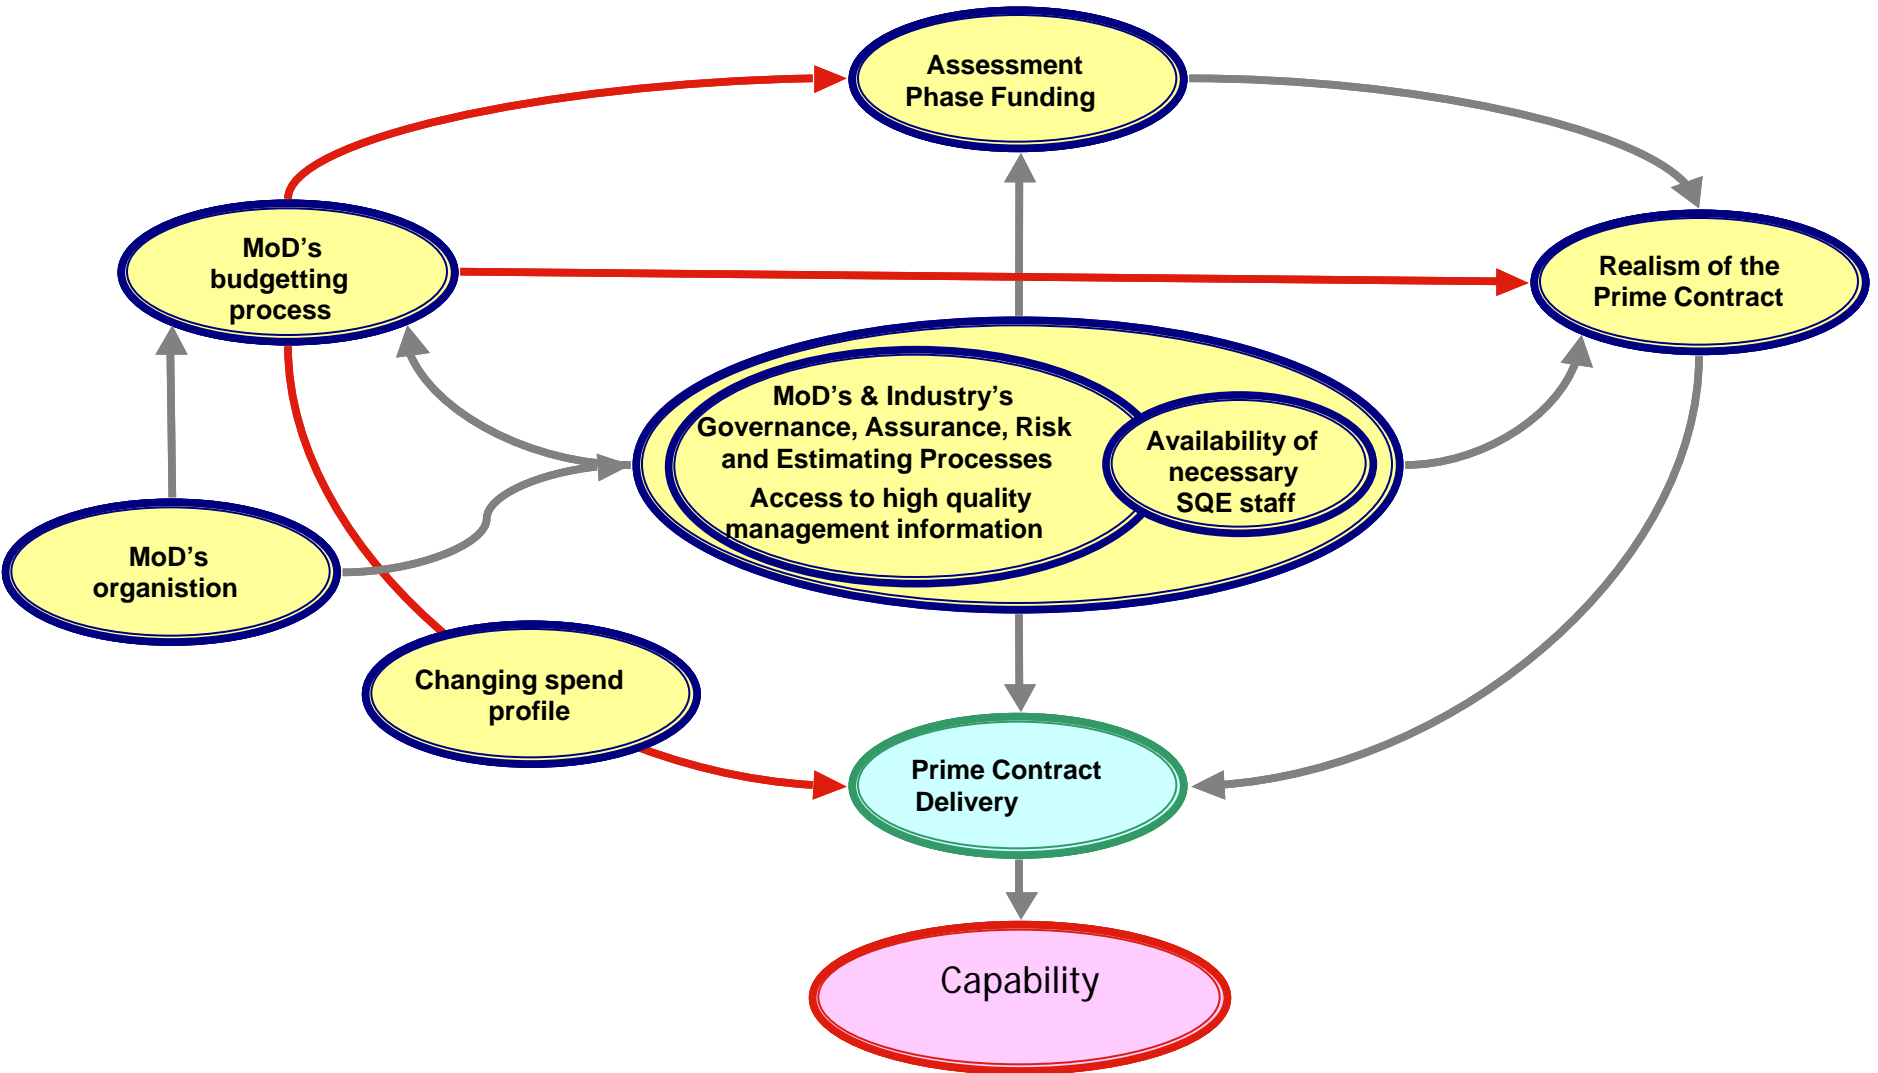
Assessment Phase Funding

MoD’s budgetting process

Realism of the Prime Contract

MoD’s & Industry’s Governance, Assurance, Risk and Estimating Processes

Access to high quality management information

Availability of necessary SQE staff

MoD’s organistion

Changing spend profile

Prime Contract Delivery

Capability